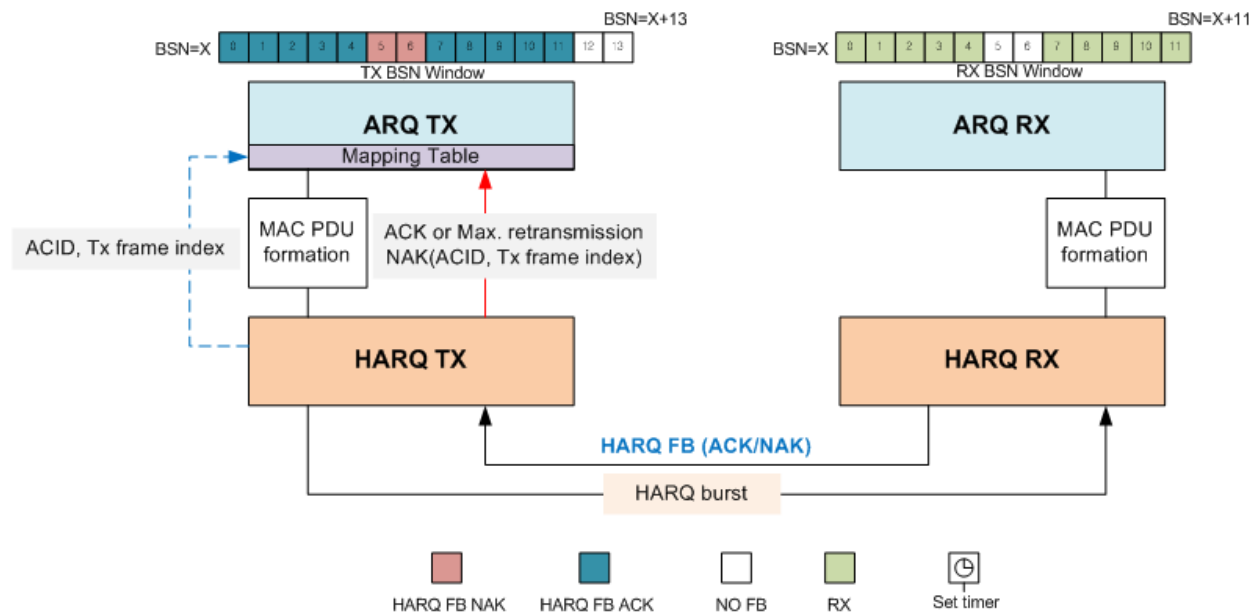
BSN=X+13

BSN=X

| 0 | 1 | 2 | 3 | 4 | 5 | 6 | 7 | 8 | 9 | 10 | 11 | 12 | 13 |
|---|---|---|---|---|---|---|---|---|---|---|---|---|---|

TX BSN Window

BSN=X+11

BSN=X

| 0 | 1 | 2 | 3 | 4 | 5 | 6 | 7 | 8 | 9 | 10 | 11 |
|---|---|---|---|---|---|---|---|---|---|---|---|

RX BSN Window

ARQ TX

Mapping Table

ARQ RX

ACID, Tx frame index

MAC PDU formation

ACK or Max. retransmission NAK(ACID, Tx frame index)

MAC PDU formation

HARQ TX

HARQ RX

HARQ FB (ACK/NAK)

HARQ burst

HARQ FB NAK

HARQ FB ACK

NO FB

RX

Set timer